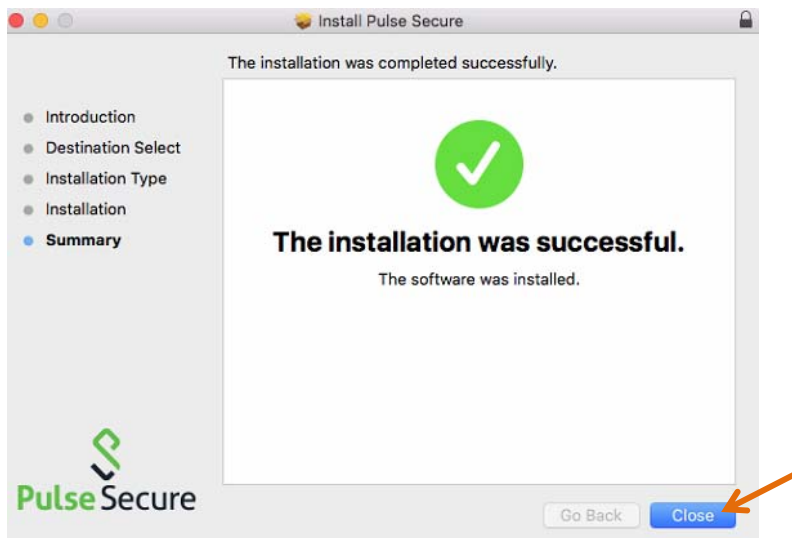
Install Pulse Secure

The installation was completed successfully.

Introduction
Destination Select
Installation Type
Installation
Summary

The installation was successful.

The software was installed.

Pulse Secure

Go Back
Close